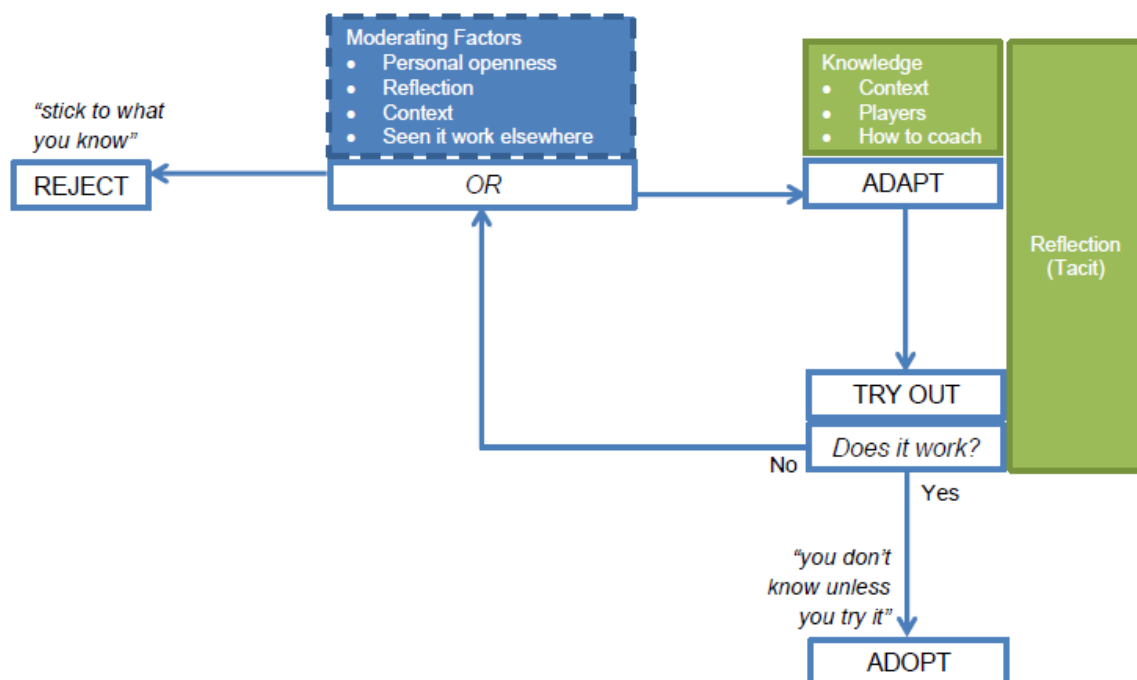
"stick to what you know"

REJECT

Moderating Factors
- Personal openness
- Reflection
- Context
- Seen it work elsewhere

OR

Knowledge
- Context
- Players
- How to coach

ADAPT

Reflection (Tacit)

TRY OUT

Does it work?

No

Yes

"you don't know unless you try it"

ADOPT